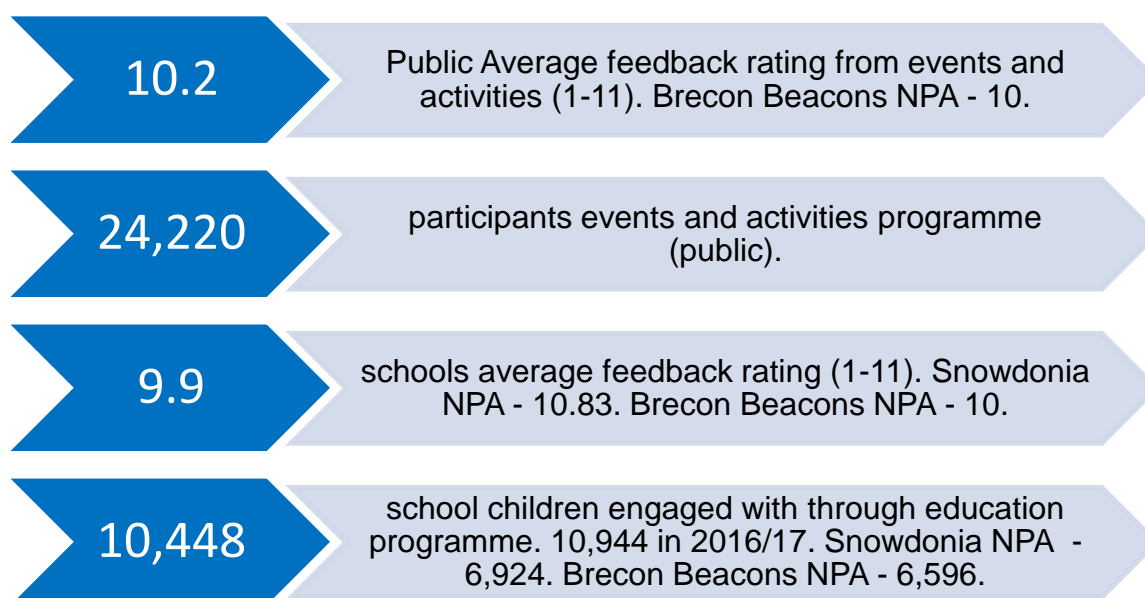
10.2

Public Average feedback rating from events and activities (1-11). Brecon Beacons NPA - 10.

24,220

participants events and activities programme (public).

9.9

schools average feedback rating (1-11). Snowdonia NPA - 10.83. Brecon Beacons NPA - 10.

10,448

school children engaged with through education programme. 10,944 in 2016/17. Snowdonia NPA - 6,924. Brecon Beacons NPA - 6,596.